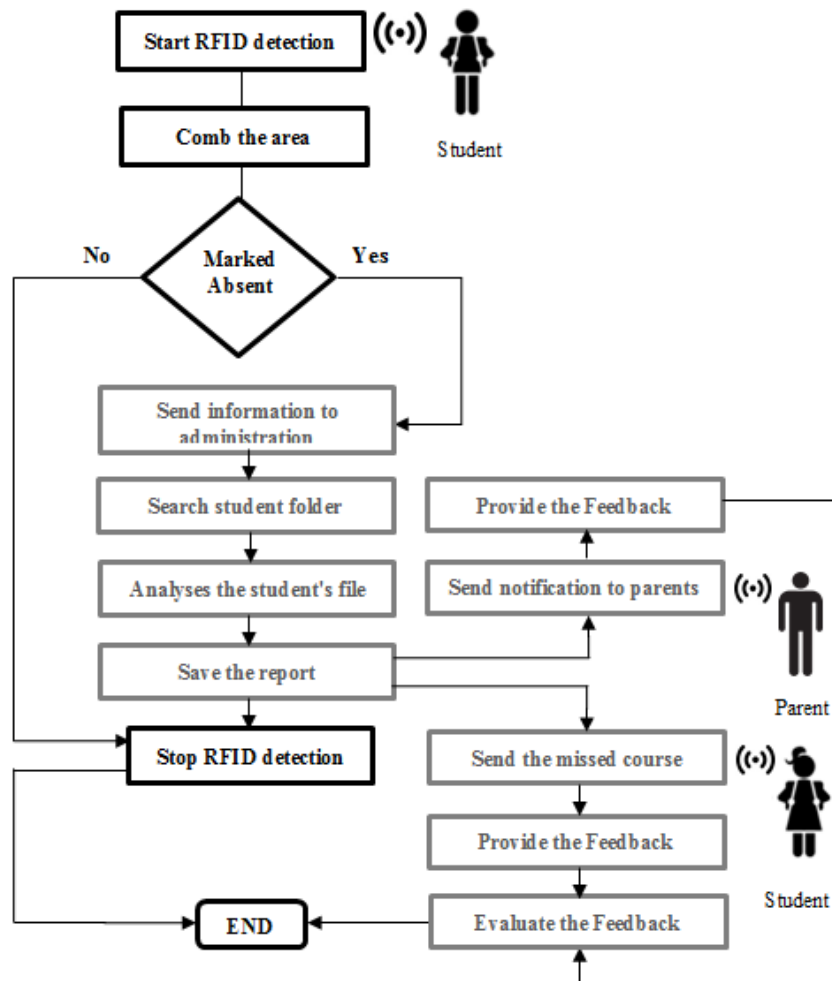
Start RFID detection

Student

Comb the area

No

Marked Absent

Yes

Send information to administration

Search student folder

Provide the Feedback

Analyses the student's file

Send notification to parents

Save the report

Parent

Stop RFID detection

Send the missed course

Provide the Feedback

Student

END

Evaluate the Feedback